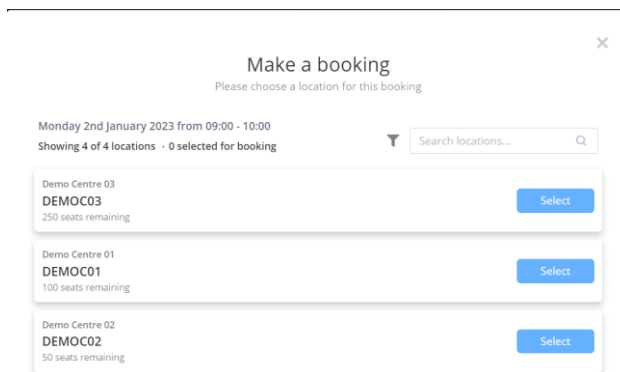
×

Make a booking

Please choose a location for this booking

Monday 2nd January 2023 from 09:00 - 10:00

Showing 4 of 4 locations · 0 selected for booking

Search locations...

Demo Centre 03
DEMOC03
250 seats remaining
Select

Demo Centre 01
DEMOC01
100 seats remaining
Select

Demo Centre 02
DEMOC02
50 seats remaining
Select